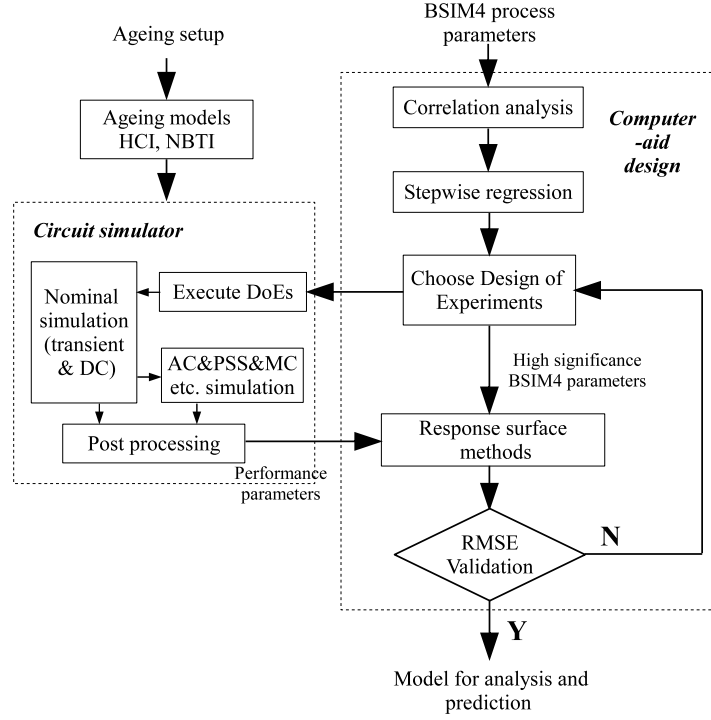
Ageing setup

Ageing models HCI, NBTI

Circuit simulator

Nominal simulation (transient & DC)

Execute DoEs

AC&PSS&MC etc. simulation

Post processing

Performance parameters

BSIM4 process parameters

Computer -aid design

Correlation analysis

Stepwise regression

Choose Design of Experiments

High significance BSIM4 parameters

Response surface methods

RMSE Validation

N

Y

Model for analysis and prediction